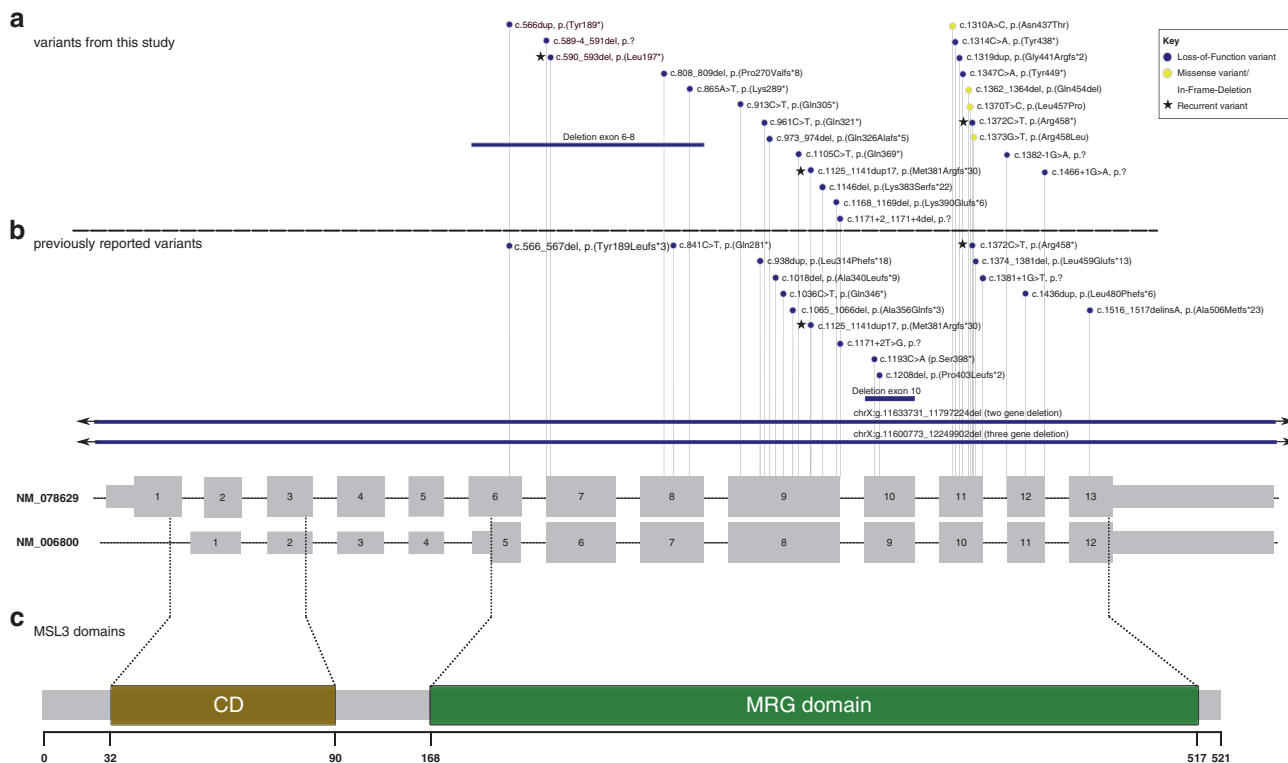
a
variants from this study

c.566dup, p.(Tyr189*)
c.589-4_591del, p.?
c.590_593del, p.(Leu197*)
c.808_809del, p.(Pro270Valfs*8)
c.865A>T, p.(Lys289*)
c.913C>T, p.(Gln305*)
c.961C>T, p.(Gln321*)
c.973_974del, p.(Gln326Alafs*5)
c.1105C>T, p.(Gln369*)
c.1125_1141dup17, p.(Met381Argfs*30)
c.1146del, p.(Lys383Serfs*22)
c.1168_1169del, p.(Lys390Glufs*6)
c.1171+2_1171+4del, p.?
Deletion exon 6-8
c.1310A>C, p.(Asn437Thr)
c.1314C>A, p.(Tyr438*)
c.1319dup, p.(Gly441Argfs*2)
c.1347C>A, p.(Tyr449*)
c.1362_1364del, p.(Gln454del)
c.1370T>C, p.(Leu457Pro)
c.1372C>T, p.(Arg458*)
c.1373G>T, p.(Arg458Leu)
c.1382-1G>A, p.?
c.1466+1G>A, p.?

Key
Loss-of-Function variant
Missense variant/ In-Frame-Deletion
Recurrent variant

b
previously reported variants

c.566_567del, p.(Tyr189Leufs*3)
c.841C>T, p.(Gln281*)
c.938dup, p.(Leu314Phefs*18)
c.1018del, p.(Ala340Leufs*9)
c.1036C>T, p.(Gln346*)
c.1065_1066del, p.(Ala356Glnfs*3)
c.1125_1141dup17, p.(Met381Argfs*30)
c.1171+2T>G, p.?
c.1193C>A (p.Ser398*)
c.1208del, p.(Pro403Leufs*2)
Deletion exon 10
c.1372C>T, p.(Arg458*)
c.1374_1381del, p.(Leu459Glufs*13)
c.1381+1G>T, p.?
c.1436dup, p.(Leu480Phefs*6)
c.1516_1517delinsA, p.(Ala506Metfs*23)
chrX:g.11633731_11797224del (two gene deletion)
chrX:g.11600773_12249902del (three gene deletion)

NM_078629
1 2 3 4 5 6 7 8 9 10 11 12 13
NM_006800
1 2 3 4 5 6 7 8 9 10 11 12

c
MSL3 domains
CD
MRG domain
0 32 90 168 517 521